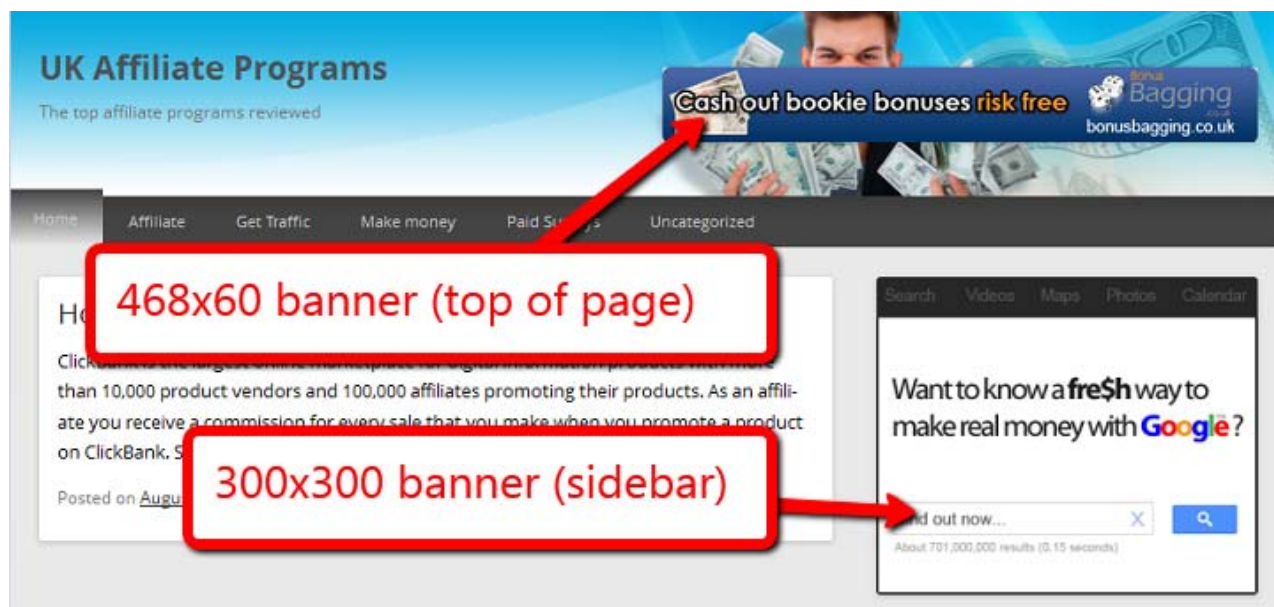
UK Affiliate Programs

The top affiliate programs reviewed

Cash out bookie bonuses risk free

Bonus Bagging .co.uk

bonusbagging.co.uk

Home Affiliate Get Traffic Make money Paid Su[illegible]ys Uncategorized

468x60 banner (top of page)

Ho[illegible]

Click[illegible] than 10,000 product vendors and 100,000 affiliates promoting their products. As an affiliate you receive a commission for every sale that you make when you promote a product on ClickBank. S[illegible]

Posted on Augu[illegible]

300x300 banner (sidebar)

Search Videos Maps Photos Calendar

Want to know a fre$h way to make real money with Google?

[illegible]nd out now...

About 701,000,000 results (0.15 seconds)